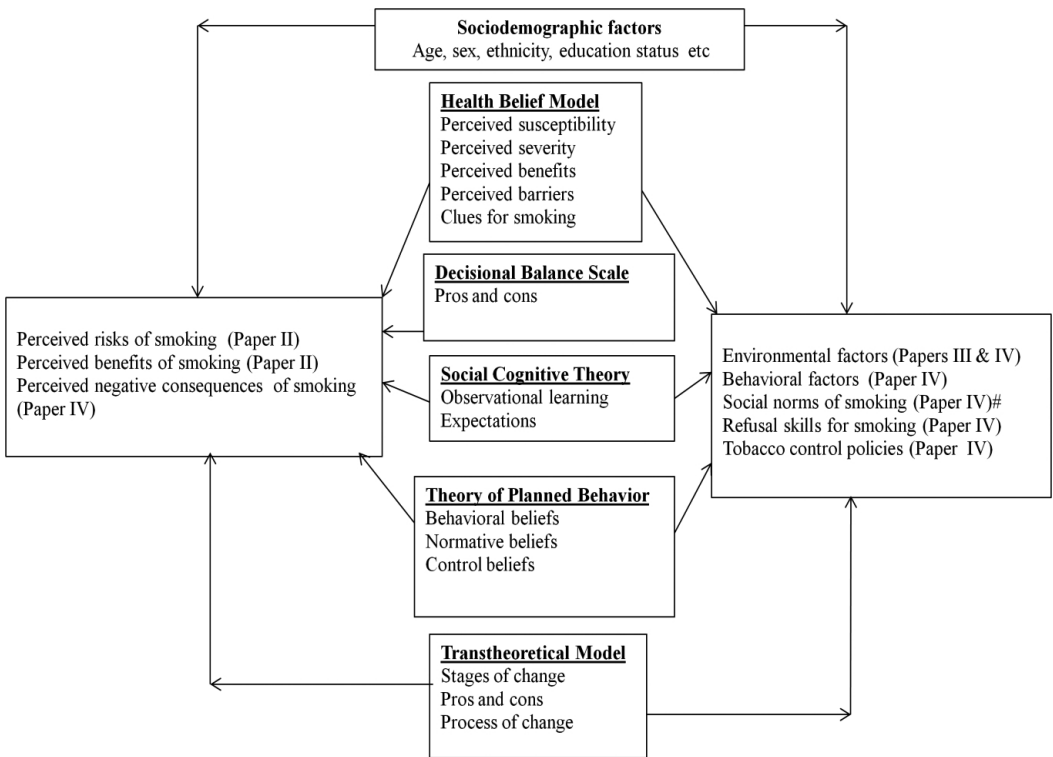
Sociodemographic factors
Age, sex, ethnicity, education status etc

Health Belief Model
Perceived susceptibility
Perceived severity
Perceived benefits
Perceived barriers
Clues for smoking

Decisional Balance Scale
Pros and cons

Perceived risks of smoking (Paper II)
Perceived benefits of smoking (Paper II)
Perceived negative consequences of smoking (Paper IV)

Social Cognitive Theory
Observational learning
Expectations

Environmental factors (Papers III & IV)
Behavioral factors (Paper IV)
Social norms of smoking (Paper IV)#
Refusal skills for smoking (Paper IV)
Tobacco control policies (Paper IV)

Theory of Planned Behavior
Behavioral beliefs
Normative beliefs
Control beliefs

Transtheoretical Model
Stages of change
Pros and cons
Process of change